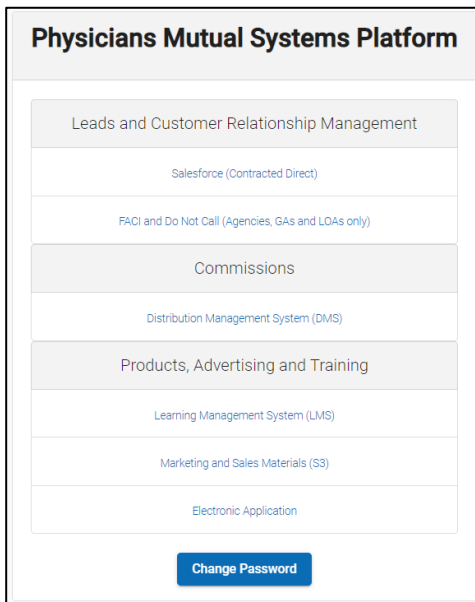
Physicians Mutual Systems Platform

Leads and Customer Relationship Management

Salesforce (Contracted Direct)

FACI and Do Not Call (Agencies, GAs and LOAs only)

Commissions

Distribution Management System (DMS)

Products, Advertising and Training

Learning Management System (LMS)

Marketing and Sales Materials (S3)

Electronic Application

Change Password